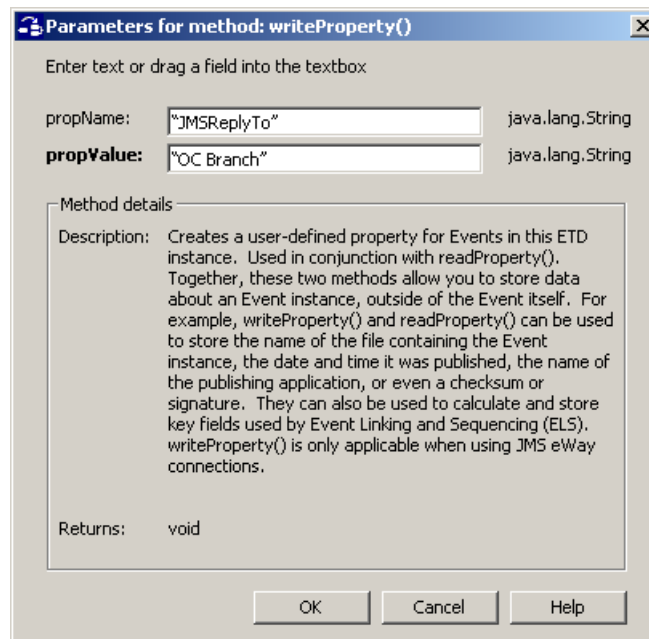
Parameters for method: writeProperty()

Enter text or drag a field into the textbox

propName: "JMSReplyTo" java.lang.String

propValue: "OC Branch" java.lang.String

Method details

Description: Creates a user-defined property for Events in this ETD instance. Used in conjunction with readProperty(). Together, these two methods allow you to store data about an Event instance, outside of the Event itself. For example, writeProperty() and readProperty() can be used to store the name of the file containing the Event instance, the date and time it was published, the name of the publishing application, or even a checksum or signature. They can also be used to calculate and store key fields used by Event Linking and Sequencing (ELS). writeProperty() is only applicable when using JMS eWay connections.

Returns: void

OK Cancel Help